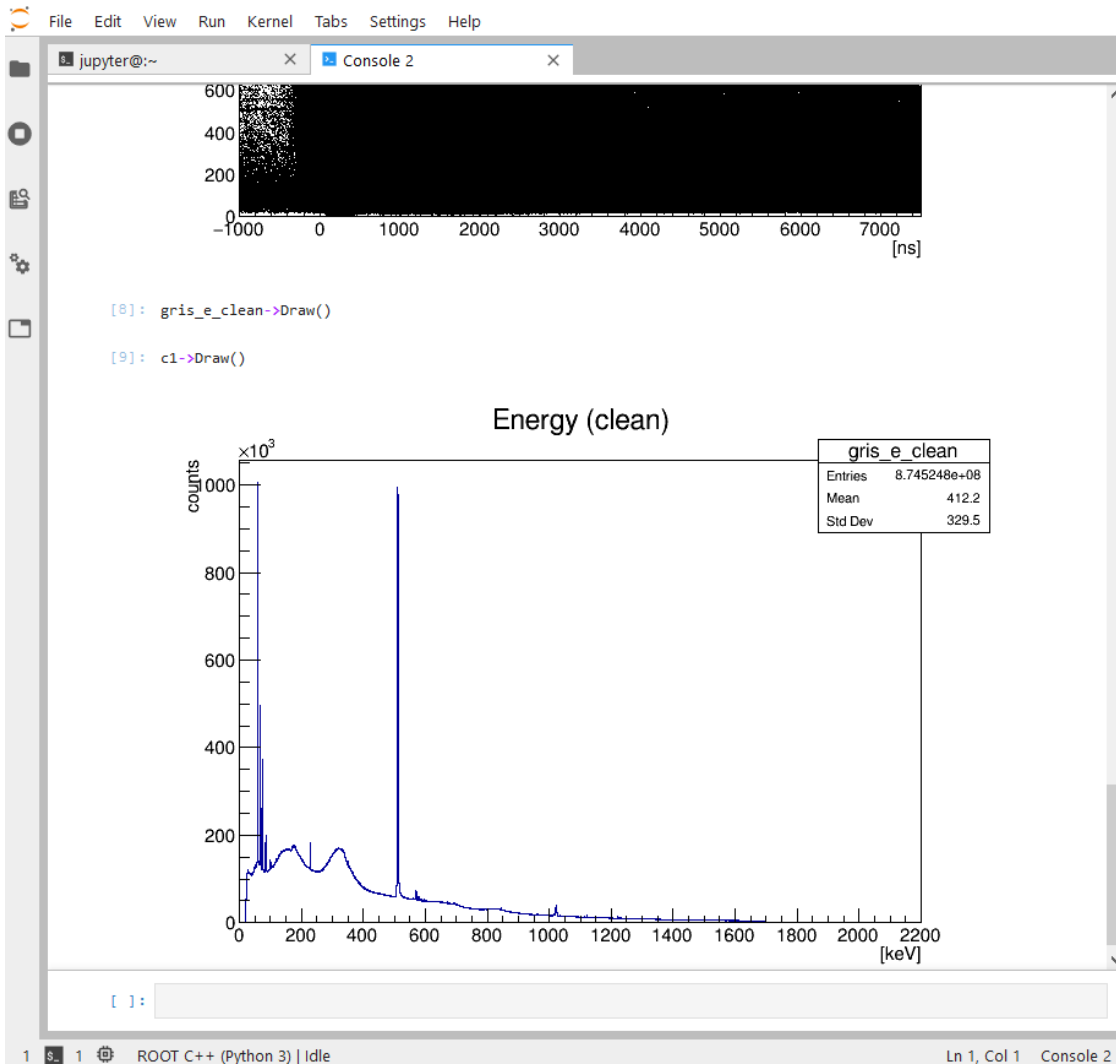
File Edit View Run Kernel Tabs Settings Help

jupyter@:~ ×

Console 2 ×

600
400
200
0
−1000 0 1000 2000 3000 4000 5000 6000 7000
[ns]

[8]: gris_e_clean->Draw()

[9]: c1->Draw()

Energy (clean)

$\times 10^3$
counts

gris_e_clean

| Entries | 8.745248e+08 |
|---|---|
| Mean | 412.2 |
| Std Dev | 329.5 |

1000
800
600
400
200
0
0 200 400 600 800 1000 1200 1400 1600 1800 2000 2200
[keV]

[ ]:

1 $_ 1 ROOT C++ (Python 3) | Idle Ln 1, Col 1 Console 2